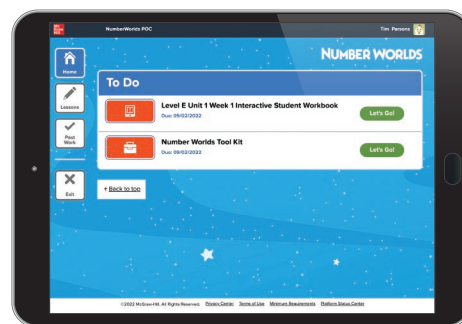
Mc Graw Hill

NumberWorlds POC

Tim Parsons

NUMBER WORLDS

Home

Lessons

Past Work

Exit

To Do

Level E Unit 1 Week 1 Interactive Student Workbook
Due: 09/02/2022

Let's Go!

Number Worlds Tool Kit
Due: 09/02/2022

Let's Go!

↑ Back to top

©2022 McGraw-Hill. All Rights Reserved. Privacy Center Terms of Use Minimum Requirements Platform Status Center